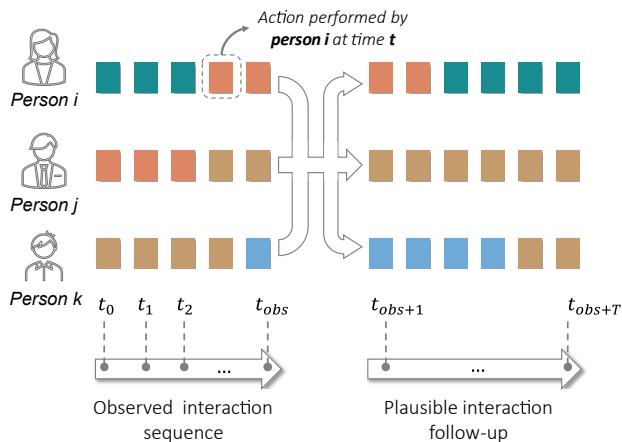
Action performed by **person i** at time **t**

Person i

Person j

Person k

$t_0$ $t_1$ $t_2$ $t_{obs}$

$t_{obs+1}$ $t_{obs+T}$

...

...

Observed interaction sequence

Plausible interaction follow-up